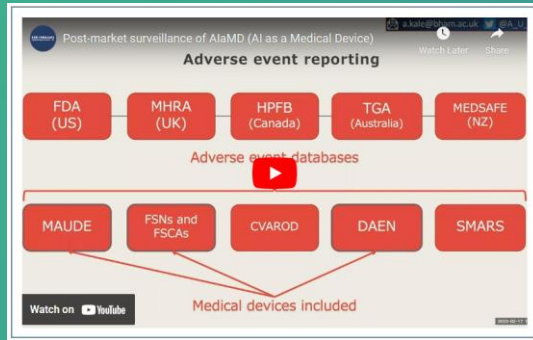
Post-market surveillance of AIaMD (AI as a Medical Device)

a.kale@bham.ac.uk @A_U_

Watch Later

Share

Adverse event reporting

FDA (US)

MHRA (UK)

HPFB (Canada)

TGA (Australia)

MEDSAFE (NZ)

Adverse event databases

MAUDE

FSNs and FSCAs

CVAROD

DAEN

SMARS

Medical devices included

Watch on YouTube